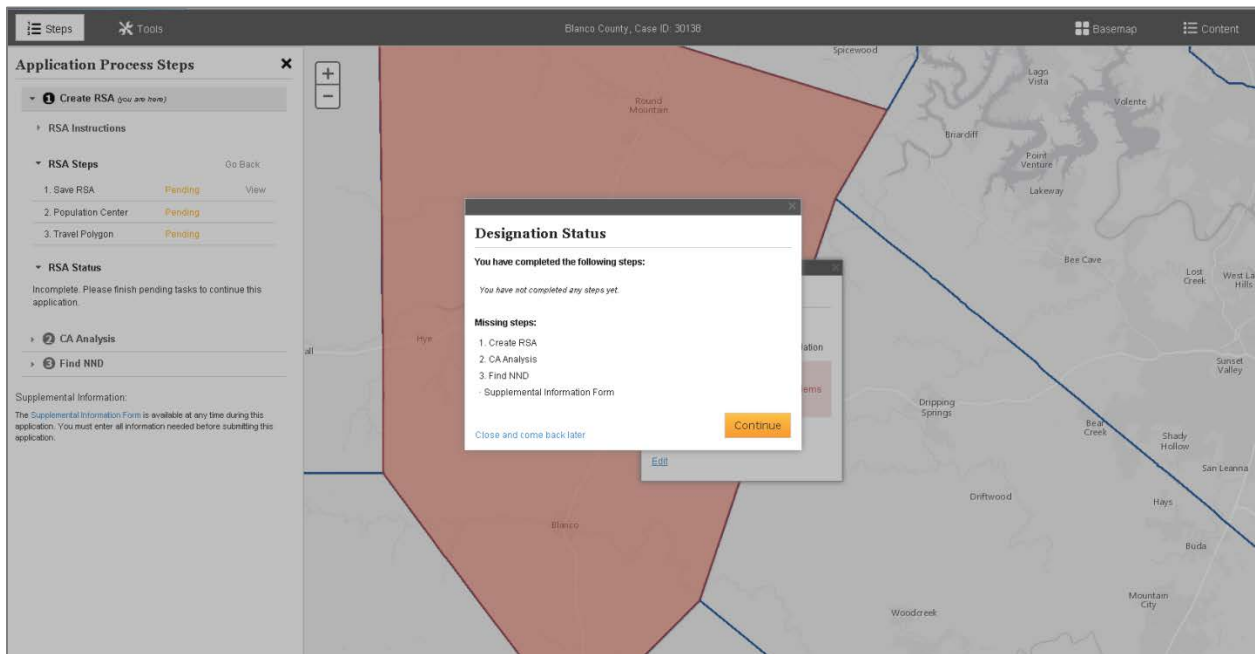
Steps Tools Blanco County, Case ID: 30138 Basemap Content

Application Process Steps ×

1 Create RSA (you are here)

RSA Instructions

RSA Steps Go Back

1. Save RSA Pending View

2. Population Center Pending

3. Travel Polygon Pending

RSA Status

Incomplete. Please finish pending tasks to continue this application.

2 CA Analysis

3 Find NND

Supplemental Information:

The Supplemental Information Form is available at any time during this application. You must enter all information needed before submitting this application.

+
−

Spicewood
Round Mountain
Lago Vista
Volente
Briarcliff
Point Venture
Lakeway
Bee Cave
Lost Creek
West La Hills
Hye
all
Sunset Valley
Dripping Springs
Bear Creek
Shady Hollow
San Leanna
Driftwood
Hays
Blanco
Buda
Mountain City
Woodcreek

Designation Status

You have completed the following steps:

You have not completed any steps yet.

Missing steps:

1. Create RSA
2. CA Analysis
3. Find NND
- Supplemental Information Form

Close and come back later

Continue

lation
ems
Edit